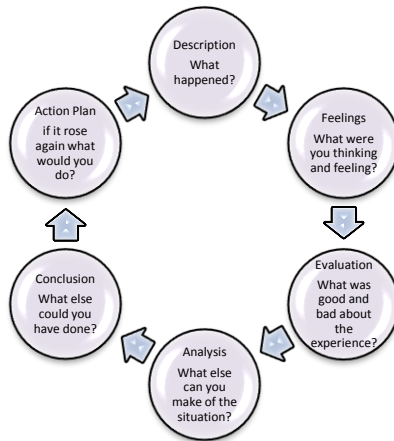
Description
What happened?

Feelings
What were you thinking and feeling?

Evaluation
What was good and bad about the experience?

Analysis
What else can you make of the situation?

Conclusion
What else could you have done?

Action Plan
if it rose again what would you do?